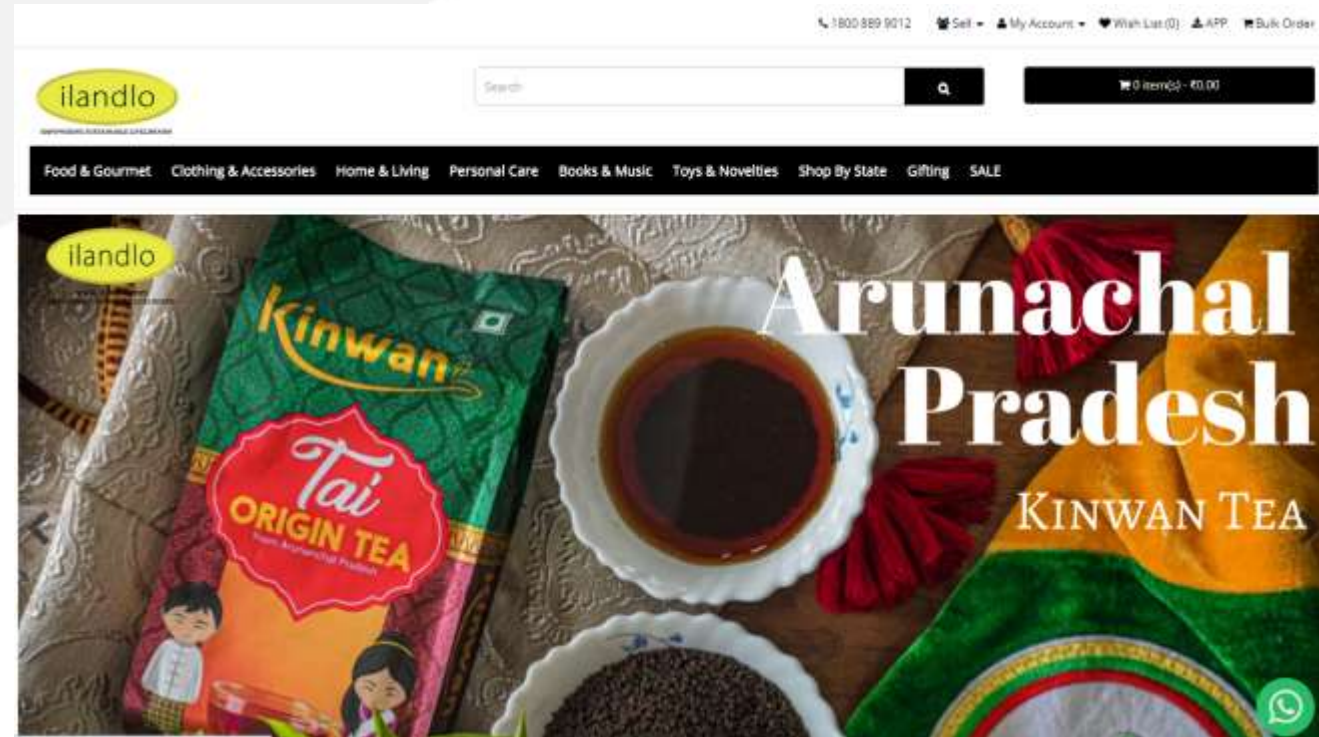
1800 889 9012 Sell My Account Wish List (0) APP Bulk Order

ilandlo
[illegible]

Search

0 item(s) - ₹0.00

Food & Gourmet Clothing & Accessories Home & Living Personal Care Books & Music Toys & Novelties Shop By State Gifting SALE

ilandlo

Kinwan

Tai
ORIGIN TEA
from Arunachal Pradesh

Arunachal Pradesh

KINWAN TEA